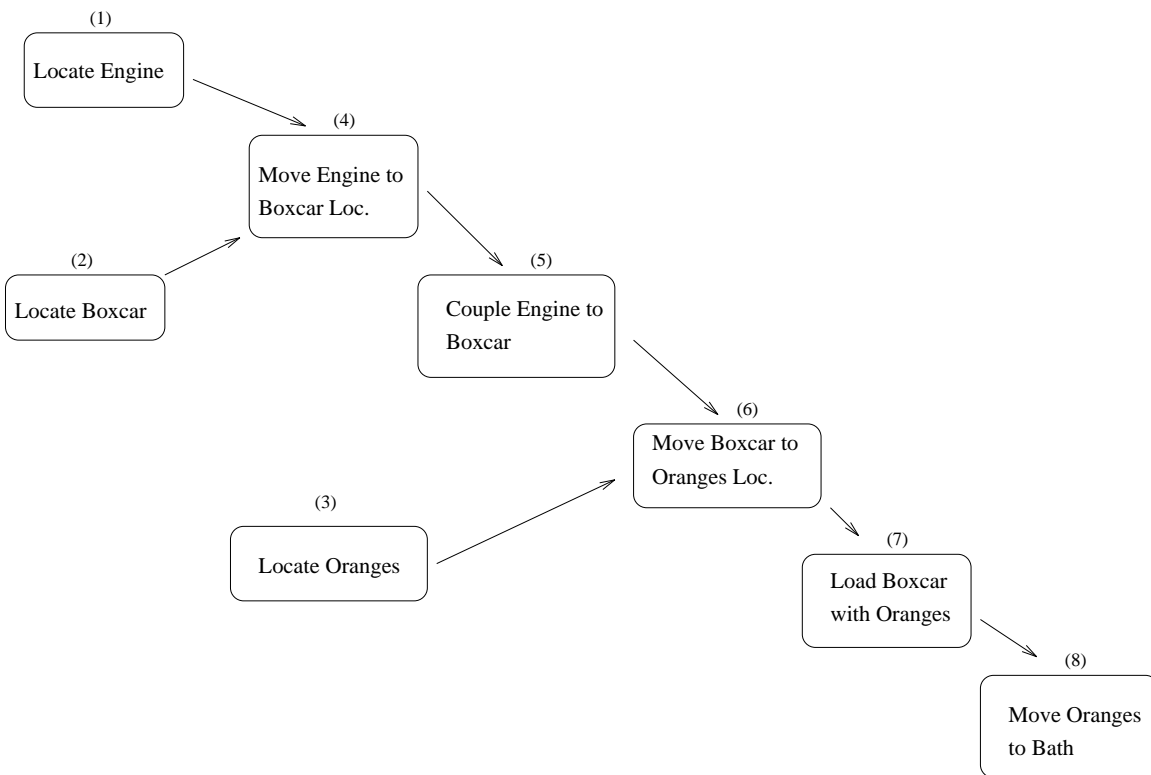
(1)
Locate Engine

(4)
Move Engine to Boxcar Loc.

(2)
Locate Boxcar

(5)
Couple Engine to Boxcar

(6)
Move Boxcar to Oranges Loc.

(3)
Locate Oranges

(7)
Load Boxcar with Oranges

(8)
Move Oranges to Bath